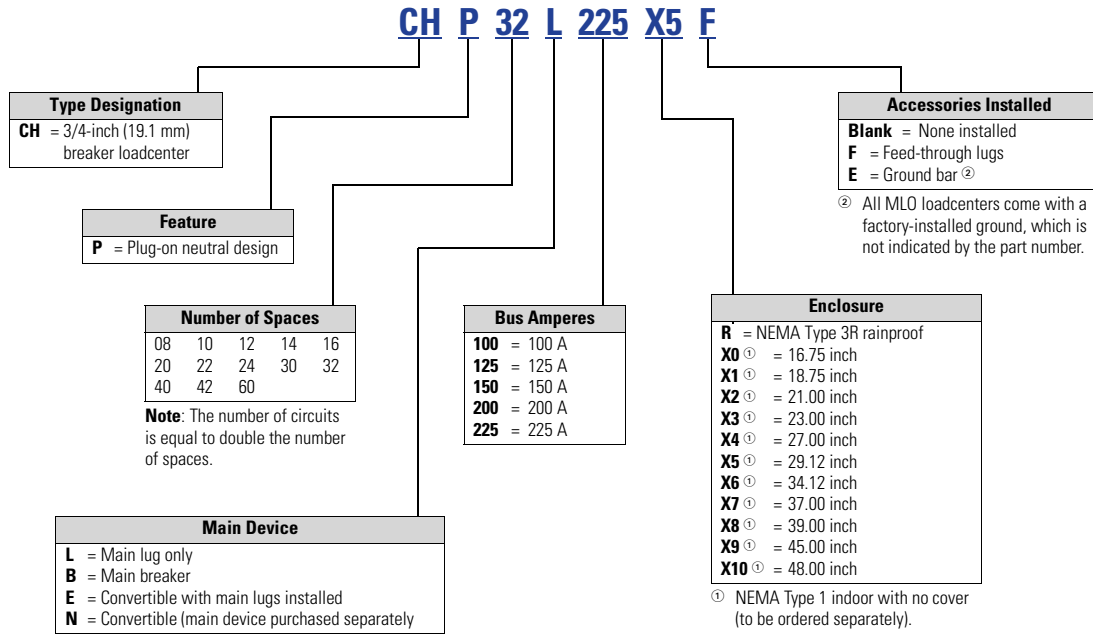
CH P 32 L 225 X5 F

| Type Designation |
|---|
| **CH** = 3/4-inch (19.1 mm) breaker loadcenter |

| Feature |
|---|
| **P** = Plug-on neutral design |

| Number of Spaces | | | | |
|---|---|---|---|---|
| 08 | 10 | 12 | 14 | 16 |
| 20 | 22 | 24 | 30 | 32 |
| 40 | 42 | 60 | | |

**Note**: The number of circuits is equal to double the number of spaces.

| Main Device |
|---|
| **L** = Main lug only |
| **B** = Main breaker |
| **E** = Convertible with main lugs installed |
| **N** = Convertible (main device purchased separately |

| Bus Amperes |
|---|
| **100** = 100 A |
| **125** = 125 A |
| **150** = 150 A |
| **200** = 200 A |
| **225** = 225 A |

| Enclosure |
|---|
| **R** = NEMA Type 3R rainproof |
| **X0** ① = 16.75 inch |
| **X1** ① = 18.75 inch |
| **X2** ① = 21.00 inch |
| **X3** ① = 23.00 inch |
| **X4** ① = 27.00 inch |
| **X5** ① = 29.12 inch |
| **X6** ① = 34.12 inch |
| **X7** ① = 37.00 inch |
| **X8** ① = 39.00 inch |
| **X9** ① = 45.00 inch |
| **X10** ① = 48.00 inch |

① NEMA Type 1 indoor with no cover (to be ordered separately).

| Accessories Installed |
|---|
| **Blank** = None installed |
| **F** = Feed-through lugs |
| **E** = Ground bar ② |

② All MLO loadcenters come with a factory-installed ground, which is not indicated by the part number.